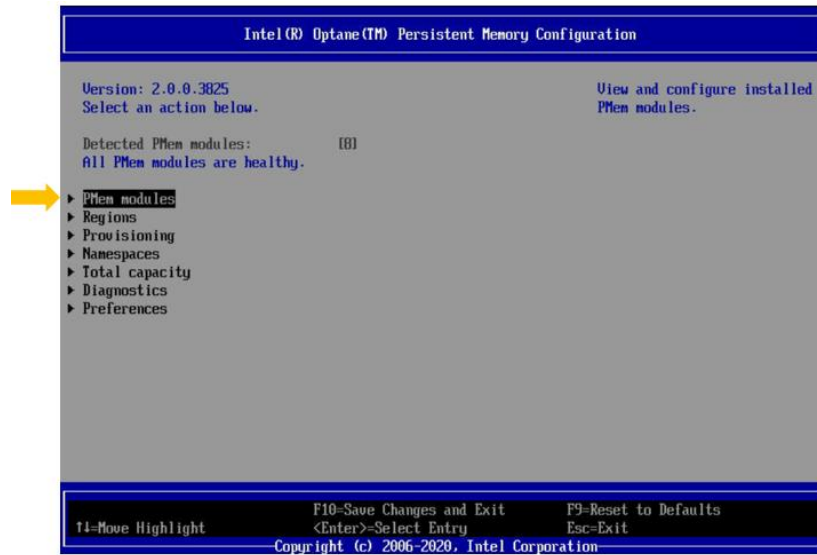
Intel(R) Optane(TM) Persistent Memory Configuration

Version: 2.0.0.3825
Select an action below.

View and configure installed PMem modules.

Detected PMem modules: [8]
All PMem modules are healthy.

▸ PMem modules
▸ Regions
▸ Provisioning
▸ Namespaces
▸ Total capacity
▸ Diagnostics
▸ Preferences

↑↓=Move Highlight
F10=Save Changes and Exit
<Enter>=Select Entry
F9=Reset to Defaults
Esc=Exit
Copyright (c) 2006-2020, Intel Corporation